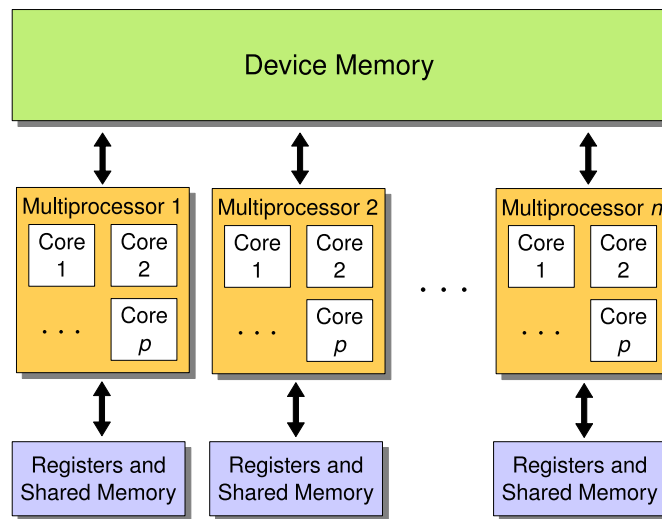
Device Memory

Multiprocessor 1
Core 1
Core 2
. . .
Core $p$

Multiprocessor 2
Core 1
Core 2
. . .
Core $p$

. . .

Multiprocessor $m$
Core 1
Core 2
. . .
Core $p$

Registers and Shared Memory

Registers and Shared Memory

Registers and Shared Memory